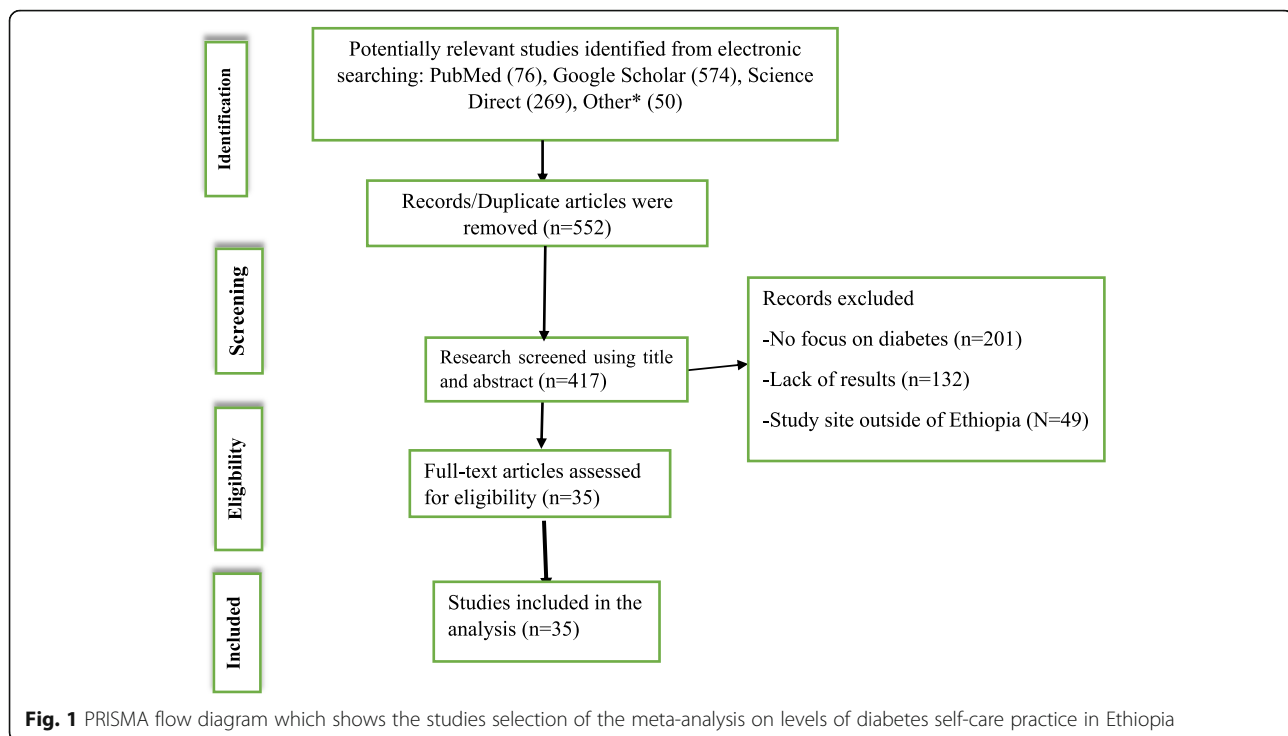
Identification

Potentially relevant studies identified from electronic searching: PubMed (76), Google Scholar (574), Science Direct (269), Other* (50)

Records/Duplicate articles were removed (n=552)

Screening

Research screened using title and abstract (n=417)

Records excluded

-No focus on diabetes (n=201)

-Lack of results (n=132)

-Study site outside of Ethiopia (N=49)

Eligibility

Full-text articles assessed for eligibility (n=35)

Included

Studies included in the analysis (n=35)

**Fig. 1** PRISMA flow diagram which shows the studies selection of the meta-analysis on levels of diabetes self-care practice in Ethiopia